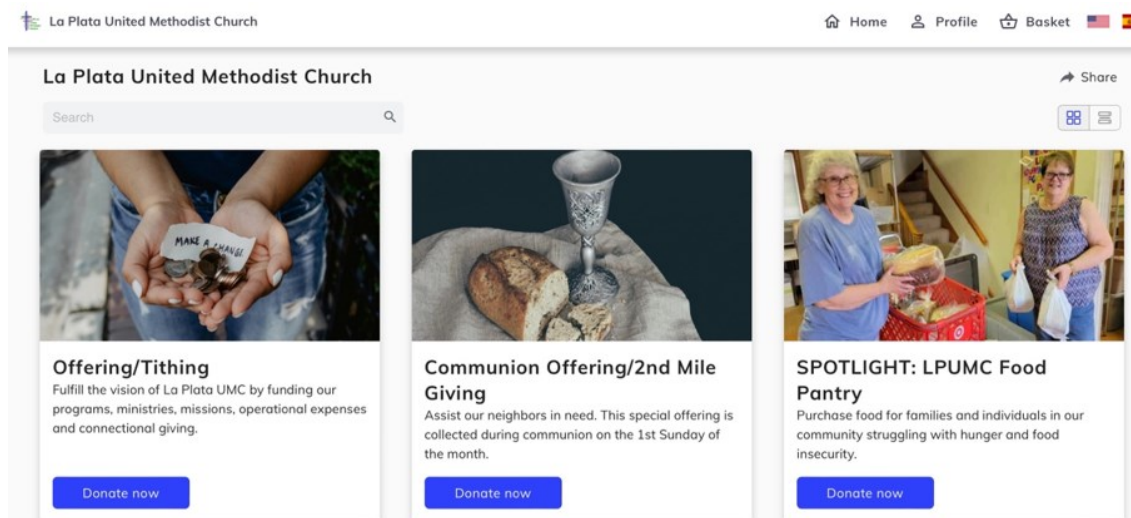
La Plata United Methodist Church

Home Profile Basket

La Plata United Methodist Church

Share

Search

MAKE A CHANGE

Offering/Tithing
Fulfill the vision of La Plata UMC by funding our programs, ministries, missions, operational expenses and connectional giving.

Donate now

Communion Offering/2nd Mile Giving
Assist our neighbors in need. This special offering is collected during communion on the 1st Sunday of the month.

Donate now

SPOTLIGHT: LPUMC Food Pantry
Purchase food for families and individuals in our community struggling with hunger and food insecurity.

Donate now